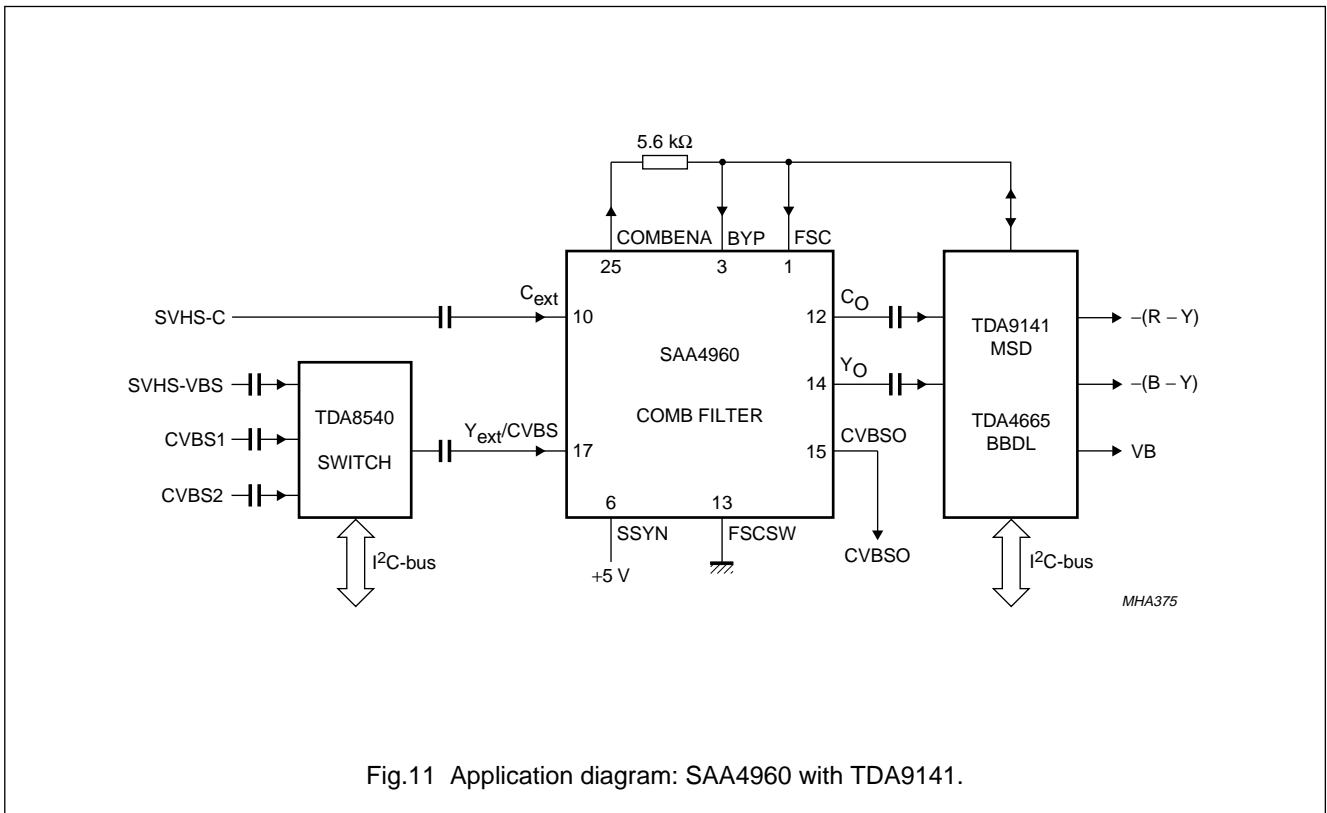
5.6 kΩ

COMBENA

BYP

FSC

25

3

1

SVHS-C

$C_{ext}$

10

12

$C_O$

TDA9141
MSD

−(R − Y)

SAA4960

SVHS-VBS

$Y_O$

14

−(B − Y)

TDA8540

COMB FILTER

TDA4665
BBDL

CVBS1

$Y_{ext}$/CVBS

17

15

CVBSO

VB

SWITCH

CVBS2

6

13

SSYN

FSCSW

CVBSO

$I^2C$-bus

+5 V

$I^2C$-bus

MHA375

Fig.11 Application diagram: SAA4960 with TDA9141.